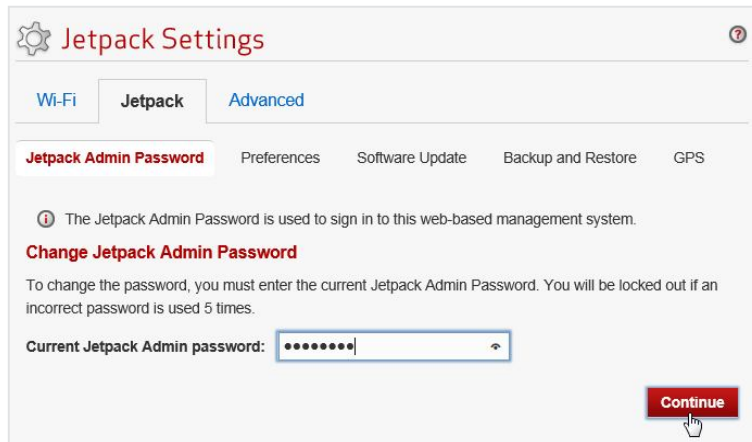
Jetpack Settings

?

Wi-Fi Jetpack Advanced

Jetpack Admin Password Preferences Software Update Backup and Restore GPS

The Jetpack Admin Password is used to sign in to this web-based management system.

Change Jetpack Admin Password

To change the password, you must enter the current Jetpack Admin Password. You will be locked out if an incorrect password is used 5 times.

Current Jetpack Admin password: ••••••••

Continue